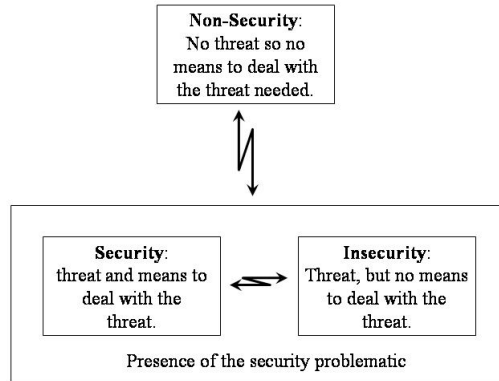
**Non-Security**:
No threat so no means to deal with the threat needed.

**Security**:
threat and means to deal with the threat.

**Insecurity**:
Threat, but no means to deal with the threat.

Presence of the security problematic